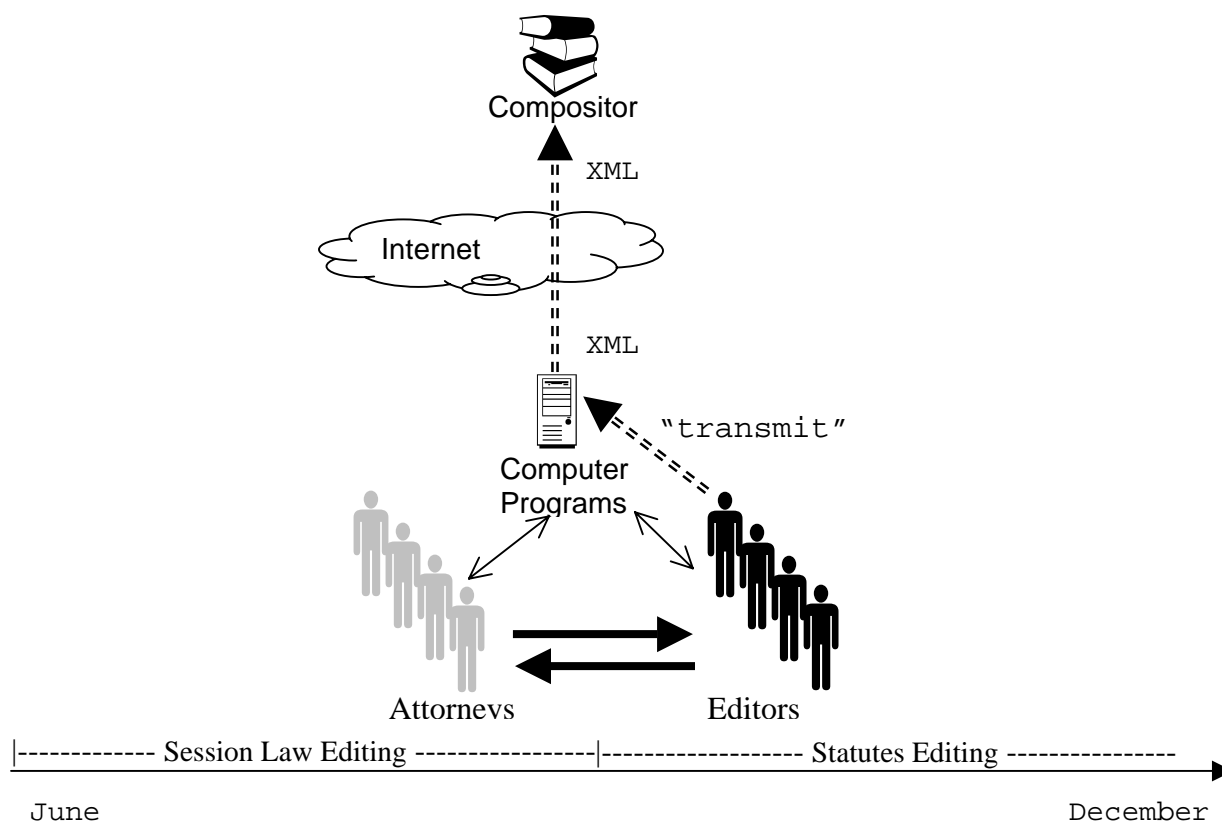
Compositor

XML

Internet

XML

"transmit"

Computer Programs

Attorneys

Editors

|------------- Session Law Editing -----------------|------------------- Statutes Editing ----------------

June

December